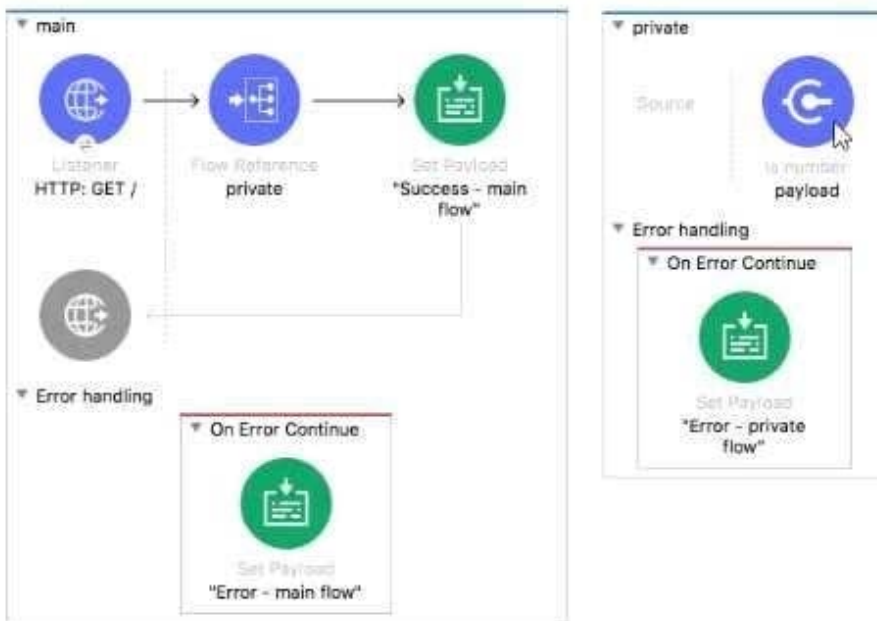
main

Listener
HTTP: GET /

Flow Reference
private

Set Payload
"Success - main flow"

Error handling

On Error Continue

Set Payload
"Error - main flow"

private

Source

Is number
payload

Error handling

On Error Continue

Set Payload
"Error - private flow"